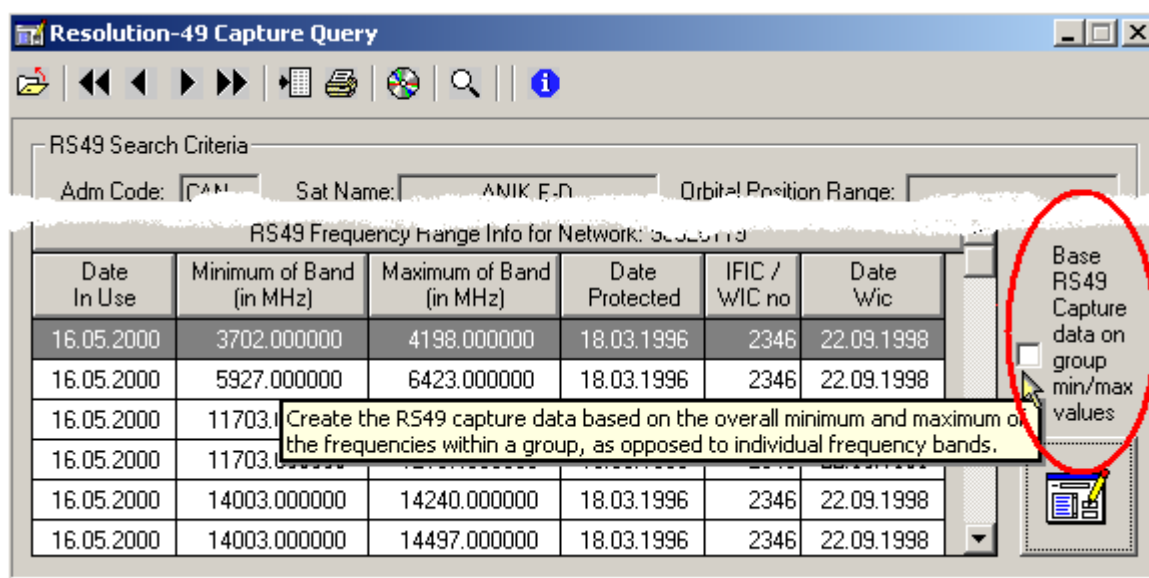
Resolution-49 Capture Query

RS49 Search Criteria

Adm Code: CAN Sat Name: ANIK E-D Orbital Position Range:

RS49 Frequency Range Info for Network: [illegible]

| Date In Use | Minimum of Band (in MHz) | Maximum of Band (in MHz) | Date Protected | IFIC / WIC no | Date Wic |
|---|---|---|---|---|---|
| 16.05.2000 | 3702.000000 | 4198.000000 | 18.03.1996 | 2346 | 22.09.1998 |
| 16.05.2000 | 5927.000000 | 6423.000000 | 18.03.1996 | 2346 | 22.09.1998 |
| 16.05.2000 | 11703.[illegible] | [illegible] | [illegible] | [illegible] | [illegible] |
| 16.05.2000 | 11703.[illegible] | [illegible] | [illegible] | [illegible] | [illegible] |
| 16.05.2000 | 14003.000000 | 14240.000000 | 18.03.1996 | 2346 | 22.09.1998 |
| 16.05.2000 | 14003.000000 | 14497.000000 | 18.03.1996 | 2346 | 22.09.1998 |

Create the RS49 capture data based on the overall minimum and maximum of the frequencies within a group, as opposed to individual frequency bands.

Base RS49 Capture data on group min/max values